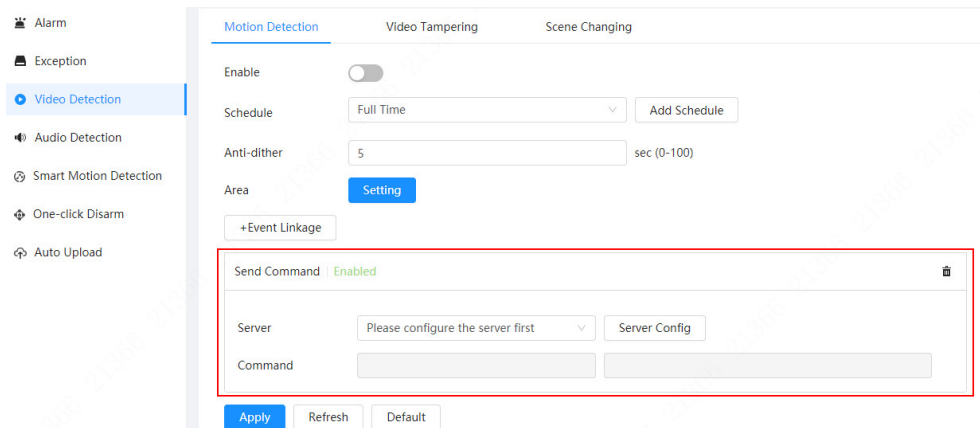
Alarm
Exception
Video Detection
Audio Detection
Smart Motion Detection
One-click Disarm
Auto Upload

Motion Detection
Video Tampering
Scene Changing

Enable
Schedule
Full Time
Add Schedule
Anti-dither
5
sec (0-100)
Area
Setting
+Event Linkage

Send Command | Enabled

Server
Please configure the server first
Server Config
Command

Apply
Refresh
Default